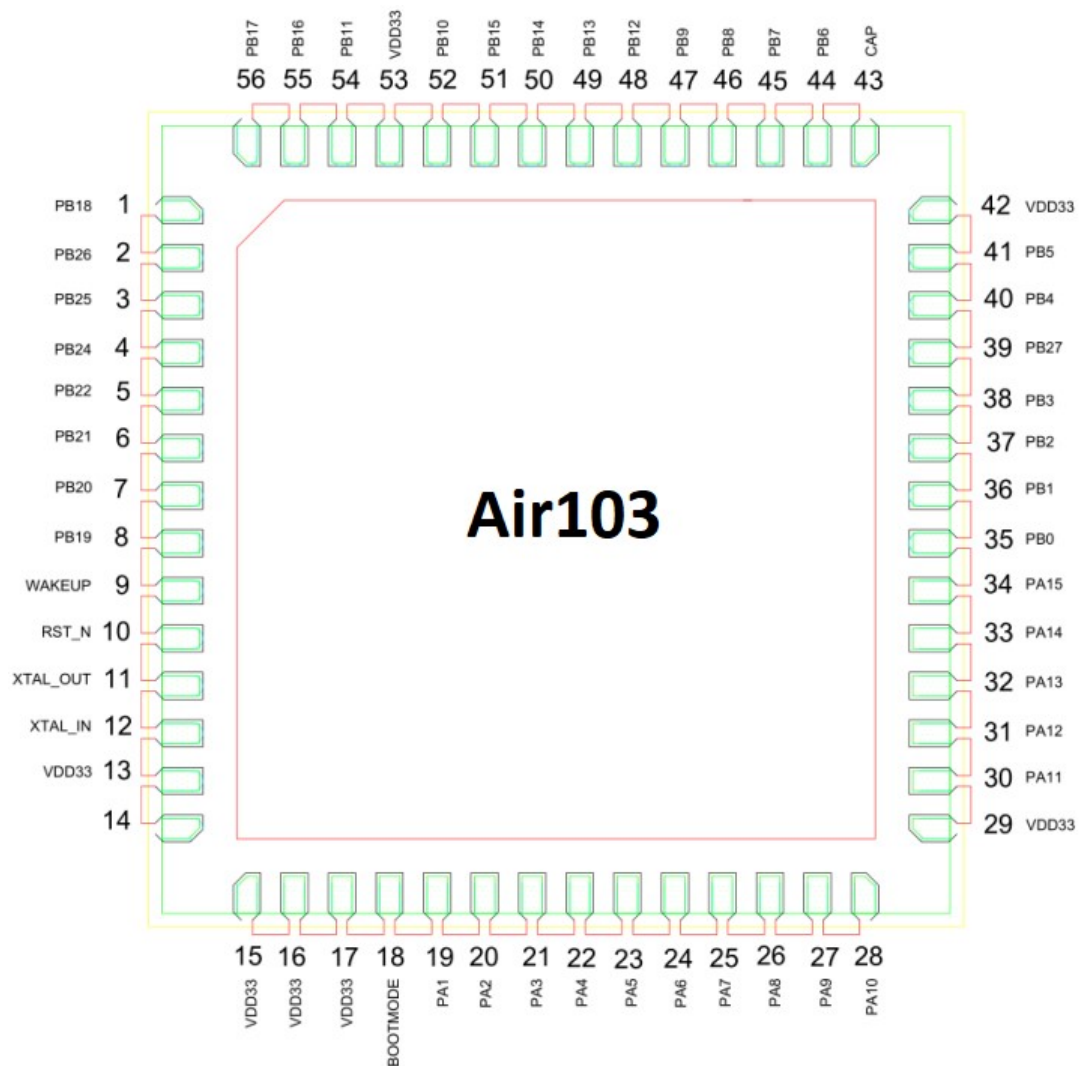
PB17 56
PB16 55
PB11 54
VDD33 53
PB10 52
PB15 51
PB14 50
PB13 49
PB12 48
PB9 47
PB8 46
PB7 45
PB6 44
CAP 43

PB18 1
PB26 2
PB25 3
PB24 4
PB22 5
PB21 6
PB20 7
PB19 8
WAKEUP 9
RST_N 10
XTAL_OUT 11
XTAL_IN 12
VDD33 13
14

Air103

42 VDD33
41 PB5
40 PB4
39 PB27
38 PB3
37 PB2
36 PB1
35 PB0
34 PA15
33 PA14
32 PA13
31 PA12
30 PA11
29 VDD33

15 VDD33
16 VDD33
17 VDD33
18 BOOTMODE
19 PA1
20 PA2
21 PA3
22 PA4
23 PA5
24 PA6
25 PA7
26 PA8
27 PA9
28 PA10